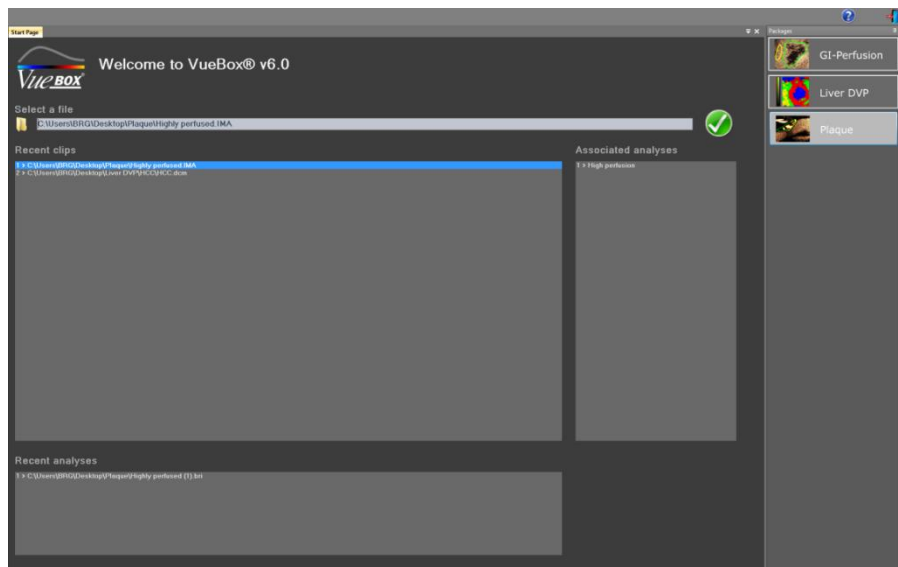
Start Page

VueBOX

Welcome to VueBox® v6.0

Select a file

C:\Users\BRG\Desktop\Plaque\Highly perfused.IMA

Recent clips

1 > C:\Users\BRG\Desktop\Plaque\Highly perfused.IMA
2 > C:\Users\BRG\Desktop\Liver DVP\HCC\HCC.dcm

Associated analyses

1 > High perfusion

Recent analyses

1 > C:\Users\BRG\Desktop\Plaque\Highly perfused (1).bri

Packages

GI-Perfusion

Liver DVP

Plaque